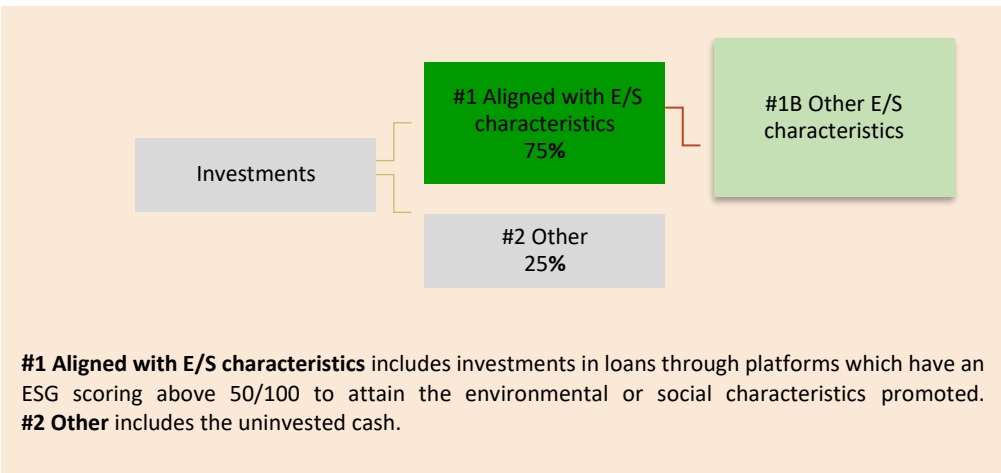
Investments

#1 Aligned with E/S characteristics
75%

#1B Other E/S characteristics

#2 Other
25%

**#1 Aligned with E/S characteristics** includes investments in loans through platforms which have an ESG scoring above 50/100 to attain the environmental or social characteristics promoted. **#2 Other** includes the uninvested cash.